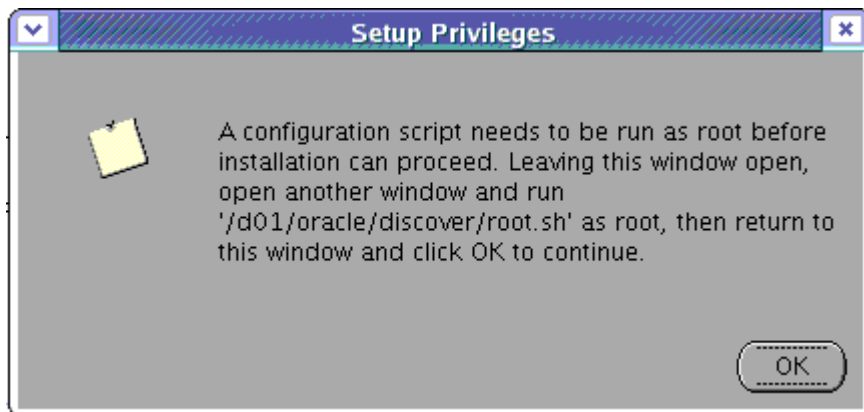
Setup Privileges

A configuration script needs to be run as root before installation can proceed. Leaving this window open, open another window and run '/d01/oracle/discover/root.sh' as root, then return to this window and click OK to continue.

OK